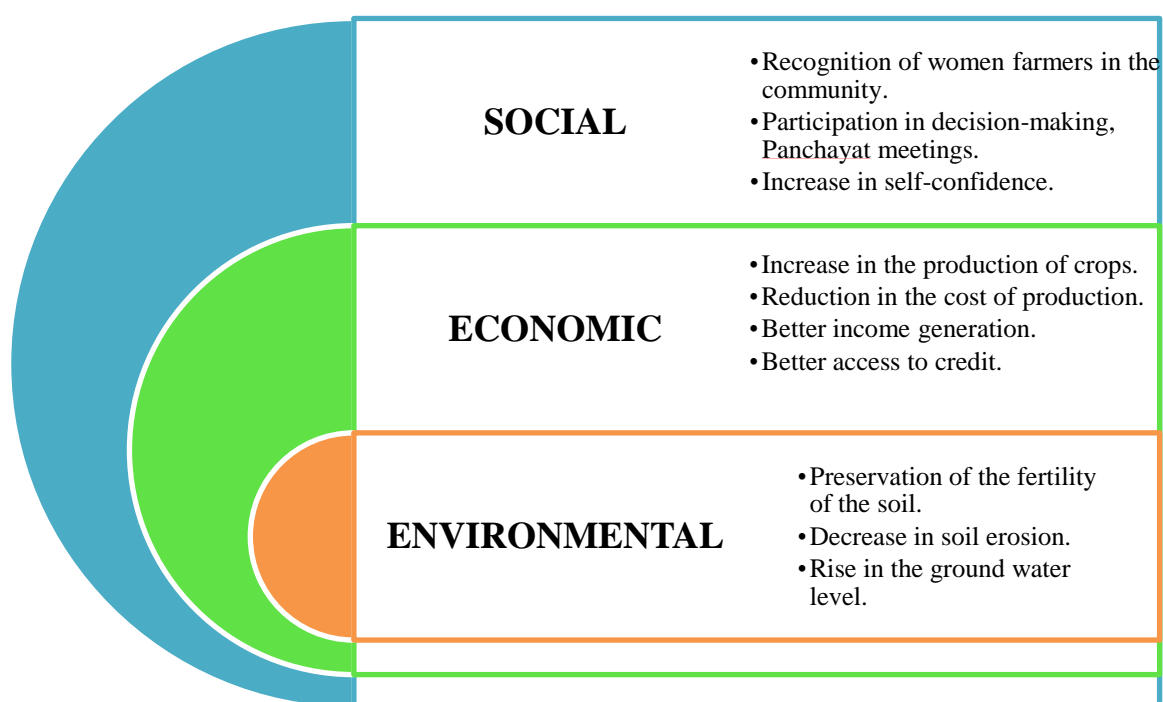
SOCIAL

- Recognition of women farmers in the community.
- Participation in decision-making, Panchayat meetings.
- Increase in self-confidence.

ECONOMIC

- Increase in the production of crops.
- Reduction in the cost of production.
- Better income generation.
- Better access to credit.

ENVIRONMENTAL

- Preservation of the fertility of the soil.
- Decrease in soil erosion.
- Rise in the ground water level.